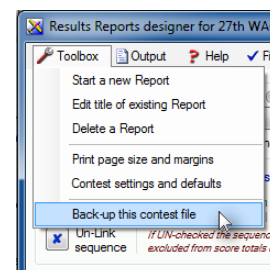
Results Reports designer for 27th WA

Toolbox
Output
Help
F

Start a new Report
Edit title of existing Report
Delete a Report
Print page size and margins
Contest settings and defaults
Back-up this contest file

Un-Link sequence

If UN-checked the sequence
excluded from score totals